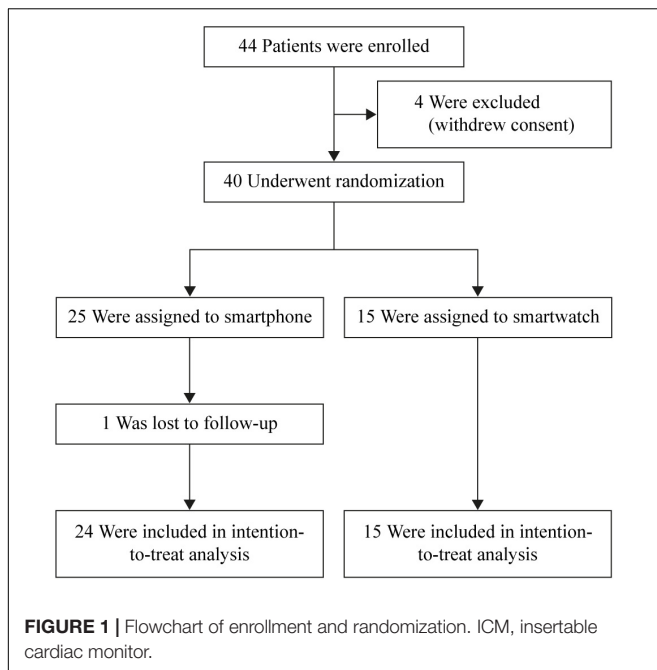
44 Patients were enrolled

4 Were excluded (withdrew consent)

40 Underwent randomization

25 Were assigned to smartphone

15 Were assigned to smartwatch

1 Was lost to follow-up

24 Were included in intention-to-treat analysis

15 Were included in intention-to-treat analysis

**FIGURE 1 |** Flowchart of enrollment and randomization. ICM, insertable cardiac monitor.